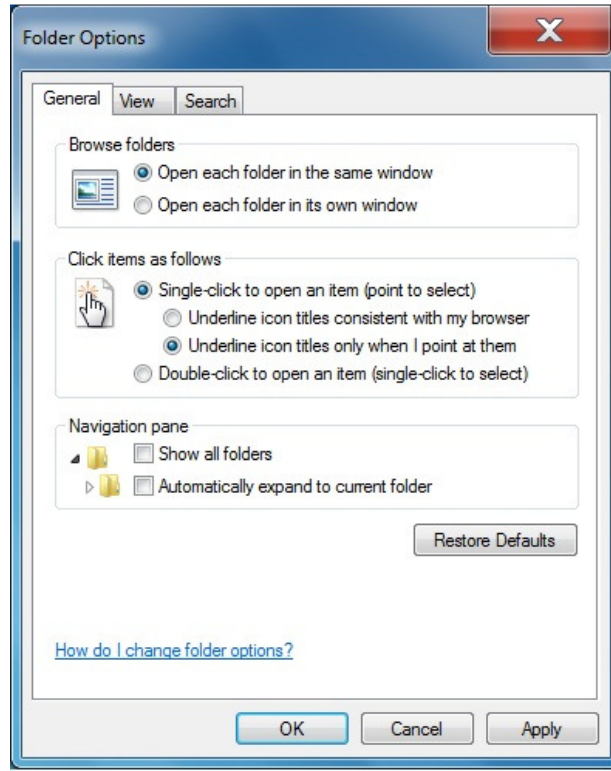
Folder Options

General View Search

Browse folders

Open each folder in the same window

Open each folder in its own window

Click items as follows

Single-click to open an item (point to select)

Underline icon titles consistent with my browser

Underline icon titles only when I point at them

Double-click to open an item (single-click to select)

Navigation pane

Show all folders

Automatically expand to current folder

Restore Defaults

How do I change folder options?

OK Cancel Apply